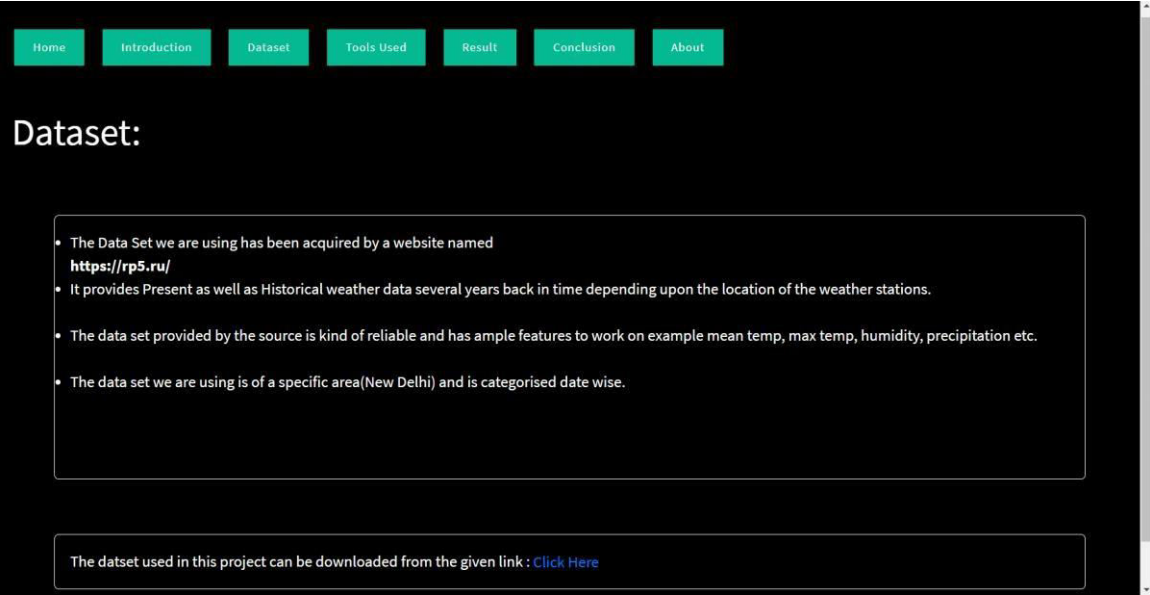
Home Introduction Dataset Tools Used Result Conclusion About

Dataset:

- The Data Set we are using has been acquired by a website named **https://rp5.ru/**
- It provides Present as well as Historical weather data several years back in time depending upon the location of the weather stations.

- The data set provided by the source is kind of reliable and has ample features to work on example mean temp, max temp, humidity, precipitation etc.

- The data set we are using is of a specific area(New Delhi) and is categorised date wise.

The datset used in this project can be downloaded from the given link : Click Here